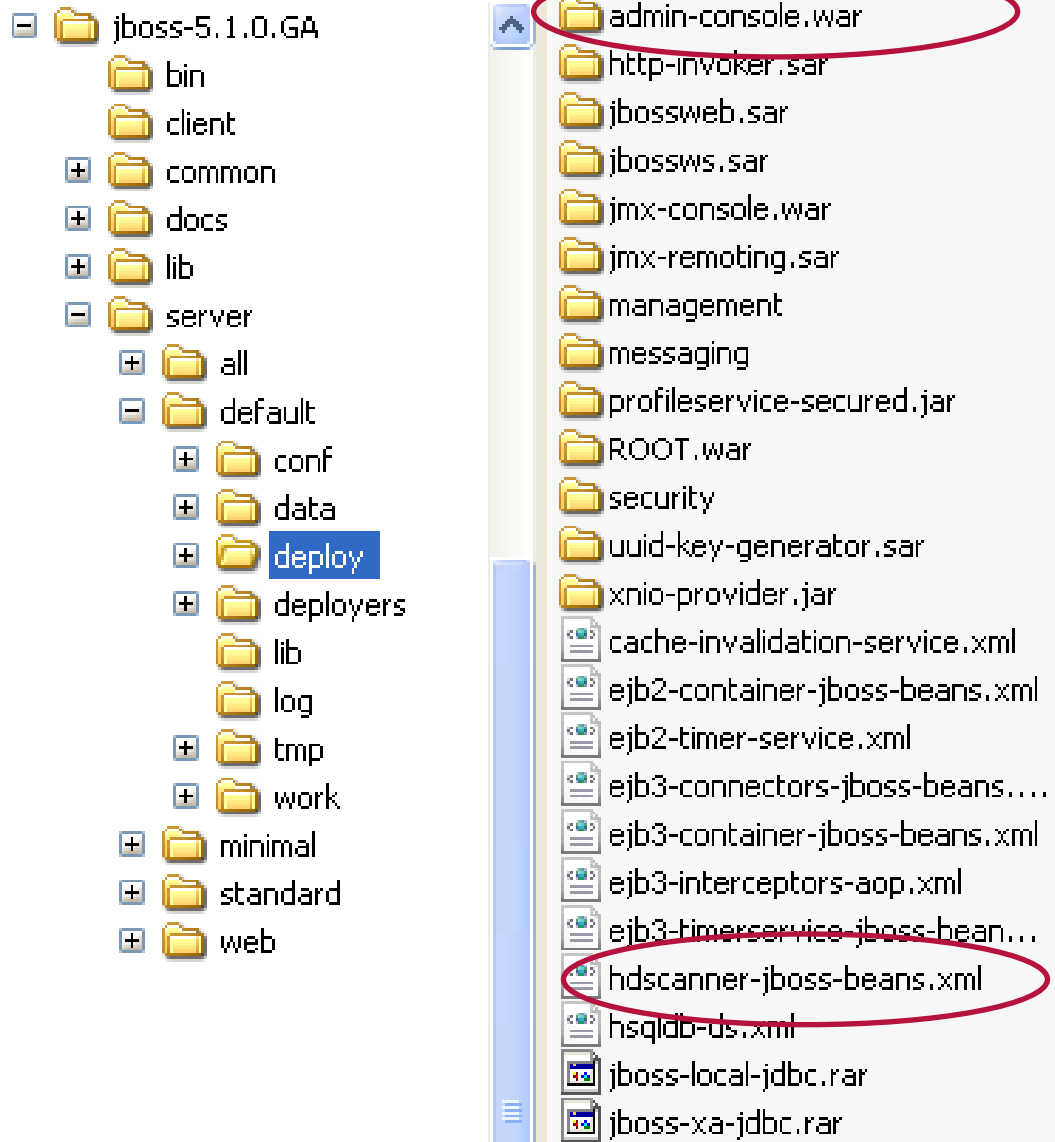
jboss-5.1.0.GA
bin
client
common
docs
lib
server
all
default
conf
data
deploy
deployers
lib
log
tmp
work
minimal
standard
web

admin-console.war
http-invoker.sar
jbossweb.sar
jbossws.sar
jmx-console.war
jmx-remoting.sar
management
messaging
profileservice-secured.jar
ROOT.war
security
uuid-key-generator.sar
xnio-provider.jar
cache-invalidation-service.xml
ejb2-container-jboss-beans.xml
ejb2-timer-service.xml
ejb3-connectors-jboss-beans....
ejb3-container-jboss-beans.xml
ejb3-interceptors-aop.xml
ejb3-timerservice-jboss-bean...
hdscanner-jboss-beans.xml
hsqldb-ds.xml
jboss-local-jdbc.rar
jboss-xa-jdbc.rar